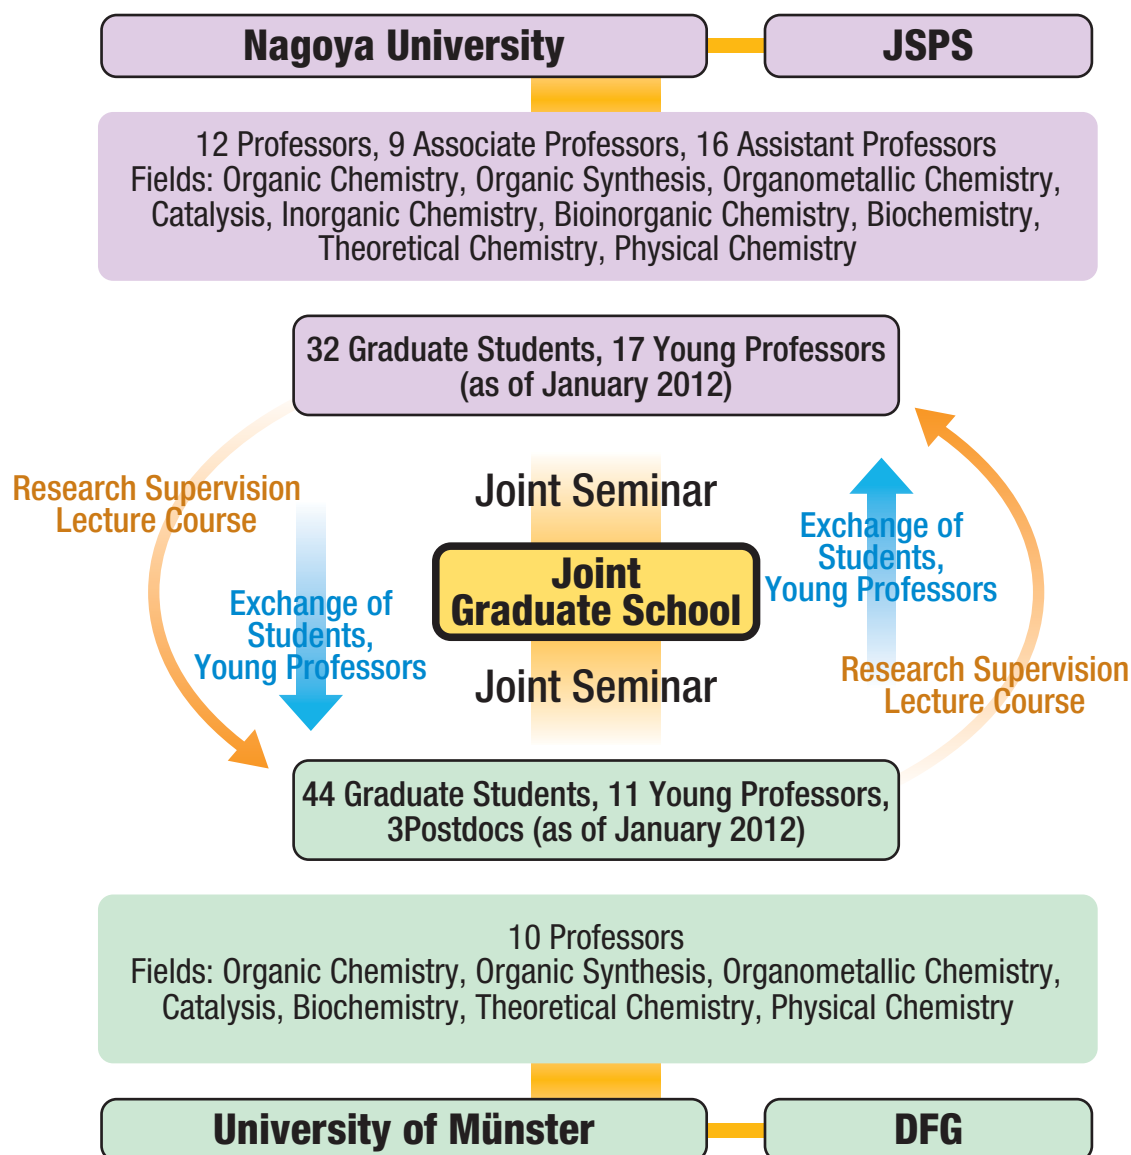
Nagoya University

JSPS

12 Professors, 9 Associate Professors, 16 Assistant Professors
Fields: Organic Chemistry, Organic Synthesis, Organometallic Chemistry, Catalysis, Inorganic Chemistry, Bioinorganic Chemistry, Biochemistry, Theoretical Chemistry, Physical Chemistry

32 Graduate Students, 17 Young Professors (as of January 2012)

Research Supervision Lecture Course

Exchange of Students, Young Professors

Joint Seminar

Joint Graduate School

Joint Seminar

Exchange of Students, Young Professors

Research Supervision Lecture Course

44 Graduate Students, 11 Young Professors, 3Postdocs (as of January 2012)

10 Professors
Fields: Organic Chemistry, Organic Synthesis, Organometallic Chemistry, Catalysis, Biochemistry, Theoretical Chemistry, Physical Chemistry

University of Münster

DFG